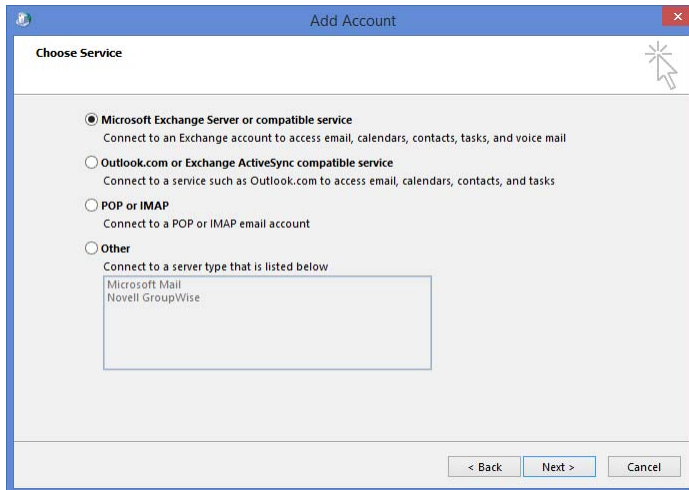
Add Account

Choose Service

Microsoft Exchange Server or compatible service
Connect to an Exchange account to access email, calendars, contacts, tasks, and voice mail

Outlook.com or Exchange ActiveSync compatible service
Connect to a service such as Outlook.com to access email, calendars, contacts, and tasks

POP or IMAP
Connect to a POP or IMAP email account

Other
Connect to a server type that is listed below

Microsoft Mail
Novell GroupWise

< Back
Next >
Cancel